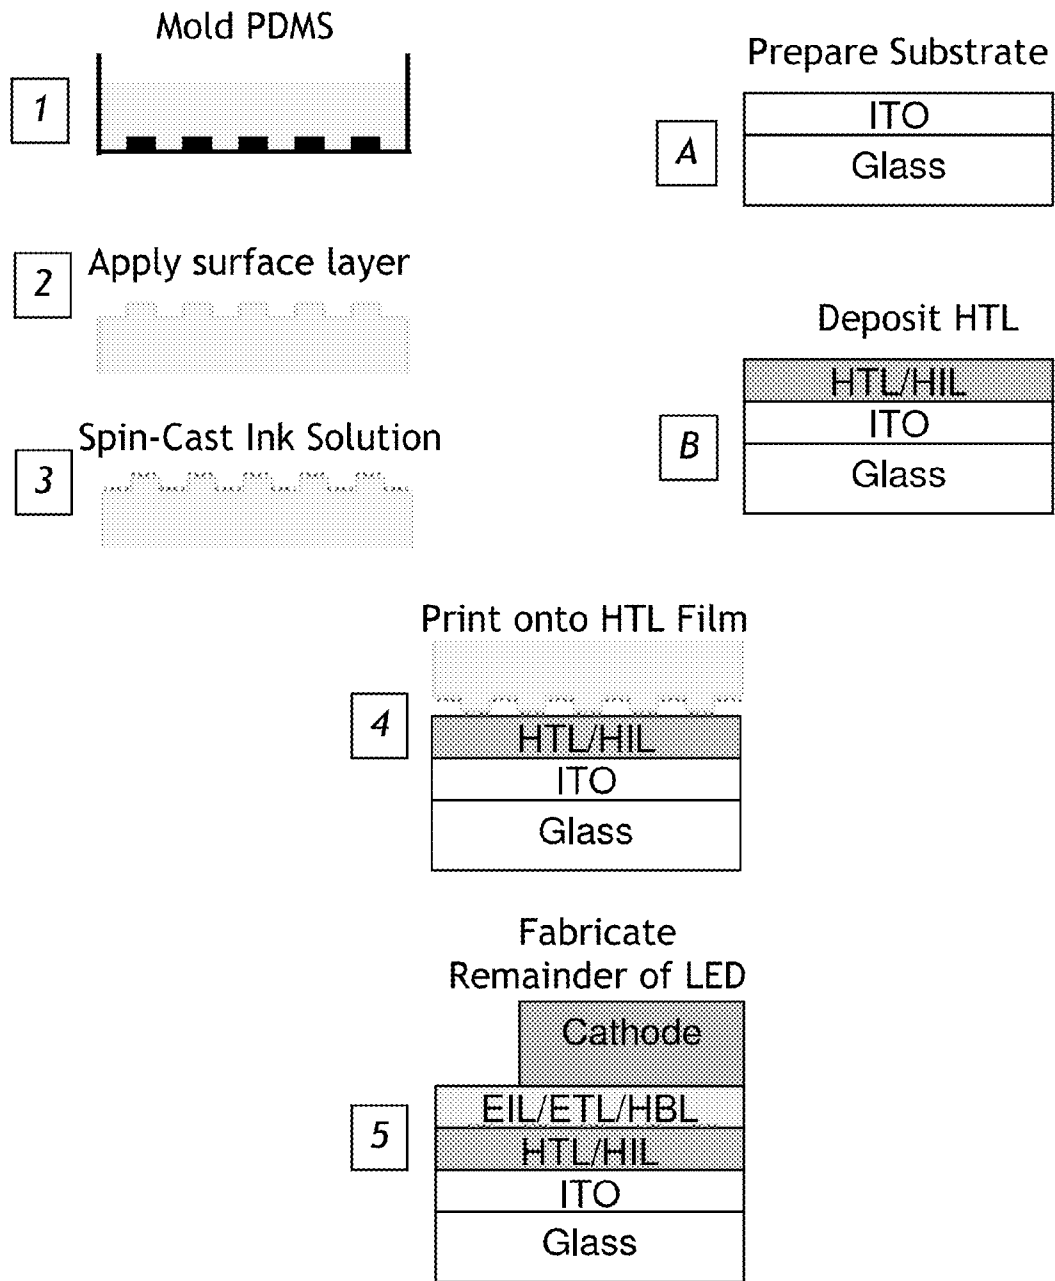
Mold PDMS

1

Prepare Substrate

A

ITO

Glass

2 Apply surface layer

Deposit HTL

B

HTL/HIL

ITO

Glass

3 Spin-Cast Ink Solution

Print onto HTL Film

4

HTL/HIL

ITO

Glass

Fabricate Remainder of LED

5

Cathode

EIL/ETL/HBL

HTL/HIL

ITO

Glass